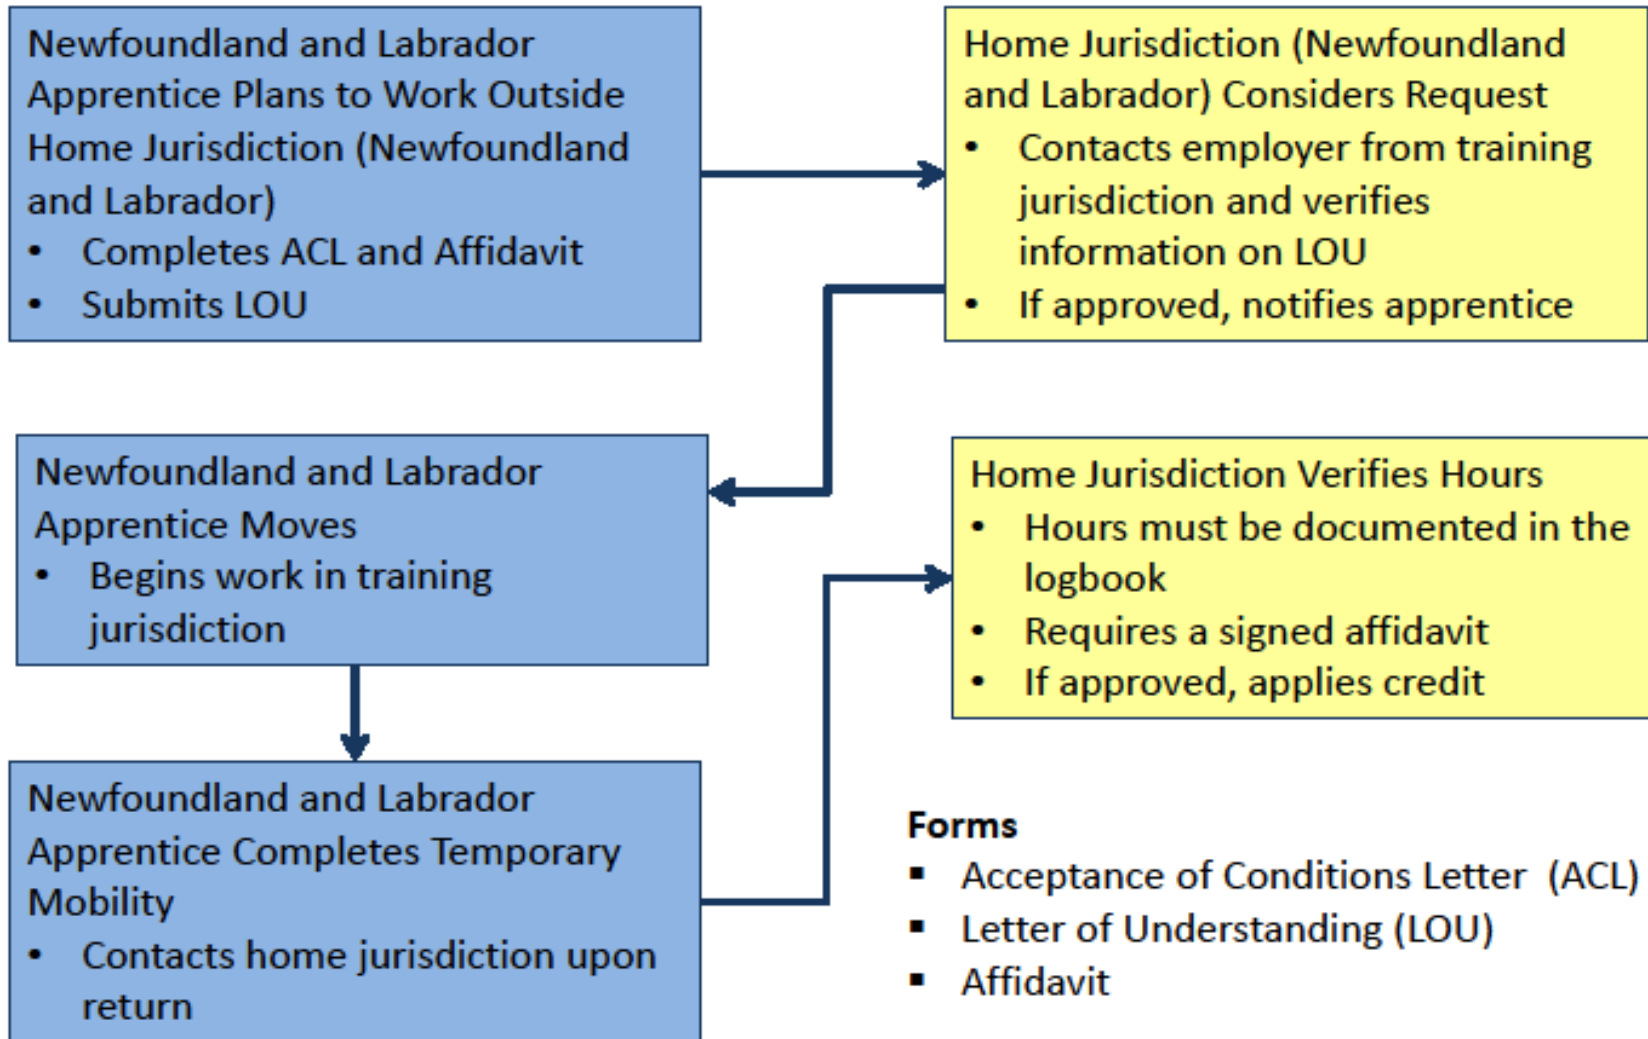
Newfoundland and Labrador Apprentice Plans to Work Outside Home Jurisdiction (Newfoundland and Labrador)
- Completes ACL and Affidavit
- Submits LOU

Home Jurisdiction (Newfoundland and Labrador) Considers Request
- Contacts employer from training jurisdiction and verifies information on LOU
- If approved, notifies apprentice

Newfoundland and Labrador Apprentice Moves
- Begins work in training jurisdiction

Home Jurisdiction Verifies Hours
- Hours must be documented in the logbook
- Requires a signed affidavit
- If approved, applies credit

Newfoundland and Labrador Apprentice Completes Temporary Mobility
- Contacts home jurisdiction upon return

Forms
- Acceptance of Conditions Letter (ACL)
- Letter of Understanding (LOU)
- Affidavit